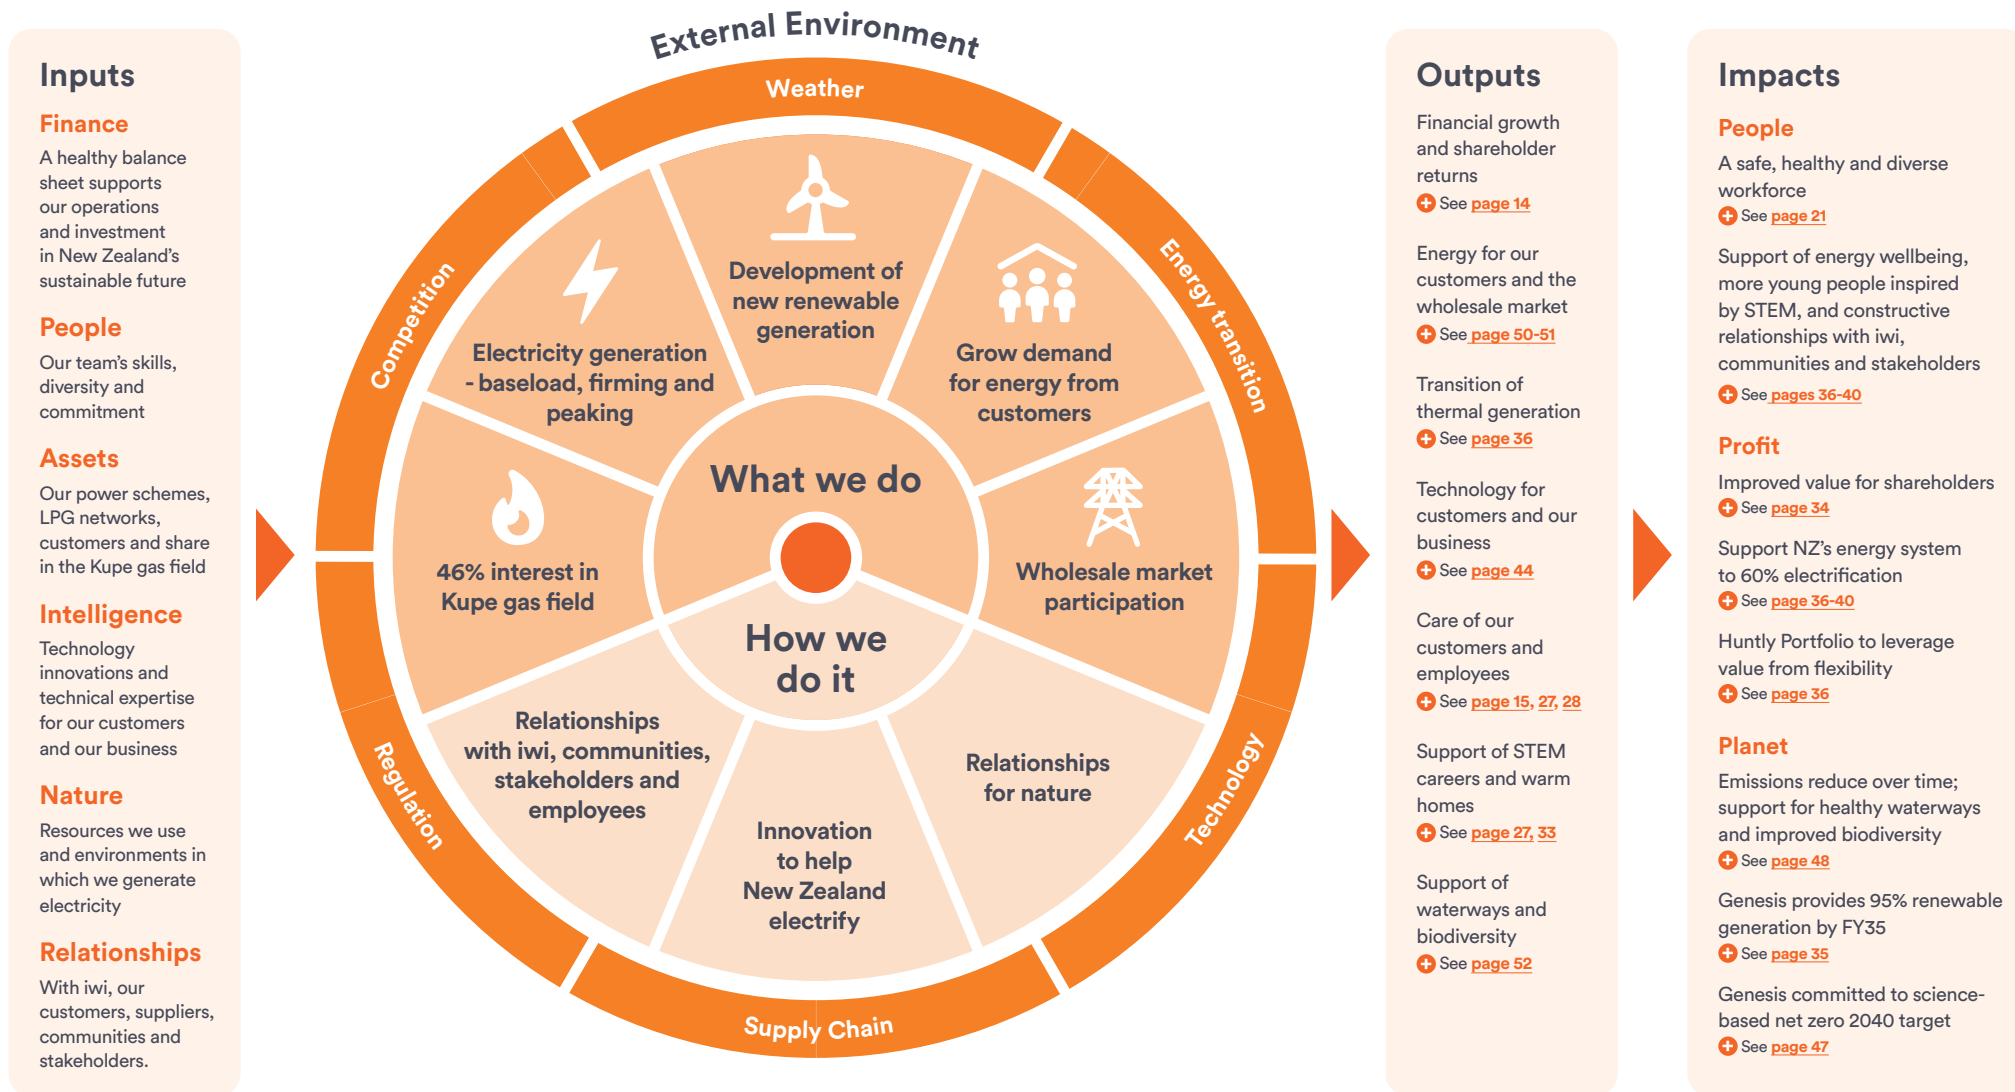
Inputs

Finance
A healthy balance sheet supports our operations and investment in New Zealand's sustainable future

People
Our team's skills, diversity and commitment

Assets
Our power schemes, LPG networks, customers and share in the Kupe gas field

Intelligence
Technology innovations and technical expertise for our customers and our business

Nature
Resources we use and environments in which we generate electricity

Relationships
With iwi, our customers, suppliers, communities and stakeholders.

External Environment

Weather

Energy transition

Technology

Supply Chain

Regulation

Competition

Development of new renewable generation

Grow demand for energy from customers

Wholesale market participation

46% interest in Kupe gas field

Electricity generation - baseload, firming and peaking

What we do

How we do it

Relationships for nature

Innovation to help New Zealand electrify

Relationships with iwi, communities, stakeholders and employees

Outputs

Financial growth and shareholder returns
See page 14

Energy for our customers and the wholesale market
See page 50-51

Transition of thermal generation
See page 36

Technology for customers and our business
See page 44

Care of our customers and employees
See page 15, 27, 28

Support of STEM careers and warm homes
See page 27, 33

Support of waterways and biodiversity
See page 52

Impacts

People
A safe, healthy and diverse workforce
See page 21

Support of energy wellbeing, more young people inspired by STEM, and constructive relationships with iwi, communities and stakeholders
See pages 36-40

Profit
Improved value for shareholders
See page 34

Support NZ's energy system to 60% electrification
See page 36-40

Huntly Portfolio to leverage value from flexibility
See page 36

Planet
Emissions reduce over time; support for healthy waterways and improved biodiversity
See page 48

Genesis provides 95% renewable generation by FY35
See page 35

Genesis committed to science-based net zero 2040 target
See page 47